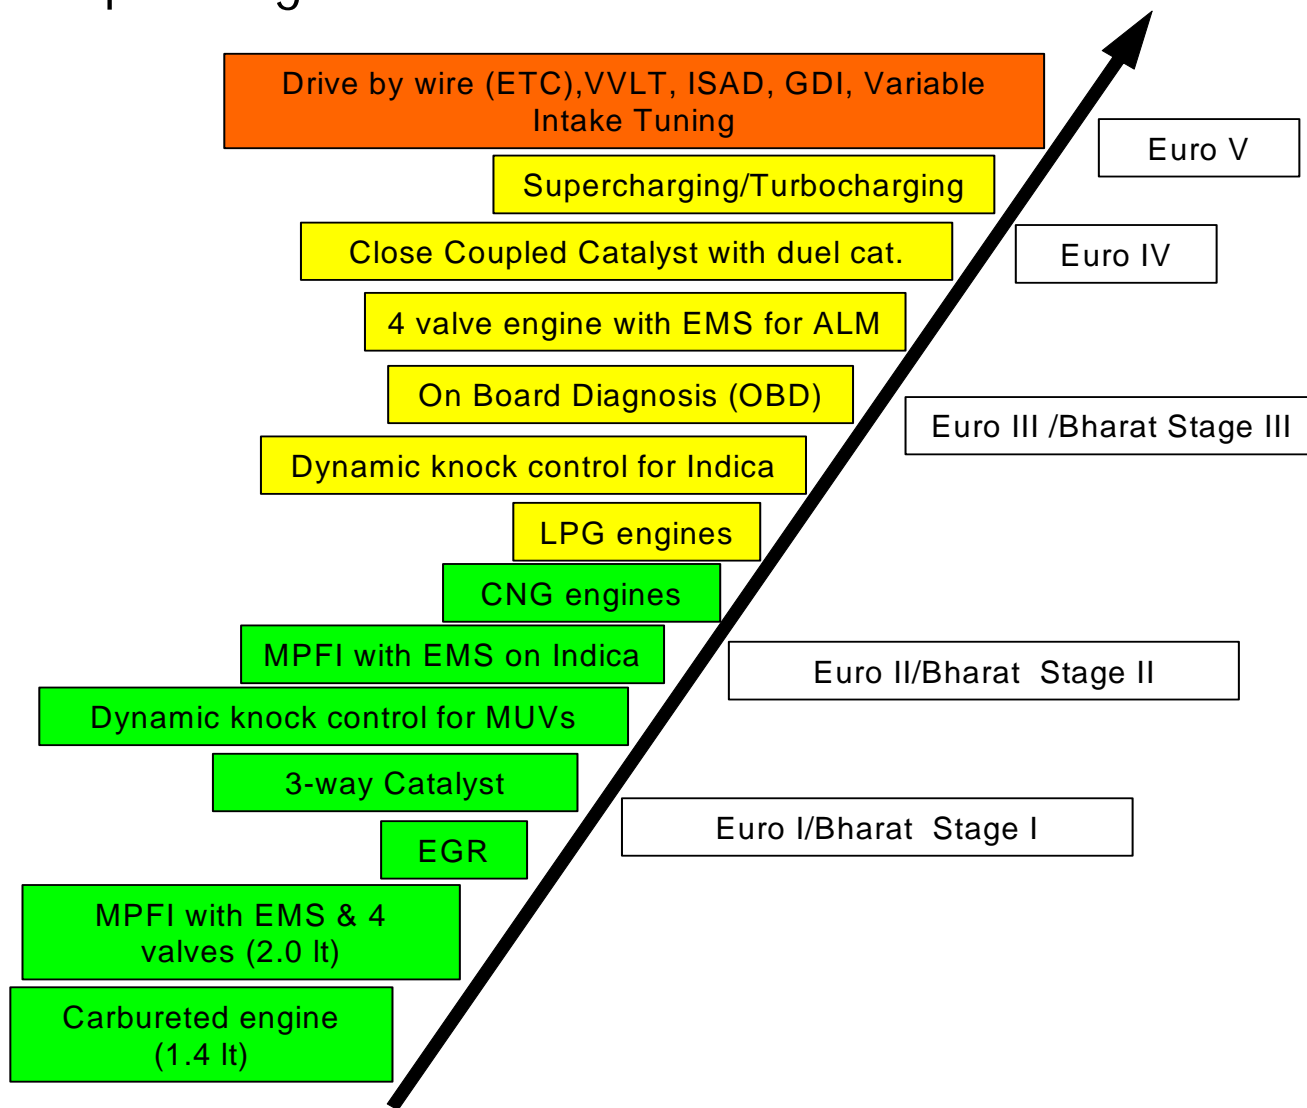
Drive by wire (ETC),VVLT, ISAD, GDI, Variable Intake Tuning

Euro V

Supercharging/Turbocharging

Close Coupled Catalyst with duel cat.

Euro IV

4 valve engine with EMS for ALM

On Board Diagnosis (OBD)

Euro III /Bharat Stage III

Dynamic knock control for Indica

LPG engines

CNG engines

MPFI with EMS on Indica

Euro II/Bharat Stage II

Dynamic knock control for MUVs

3-way Catalyst

EGR

Euro I/Bharat Stage I

MPFI with EMS & 4 valves (2.0 lt)

Carbureted engine (1.4 lt)